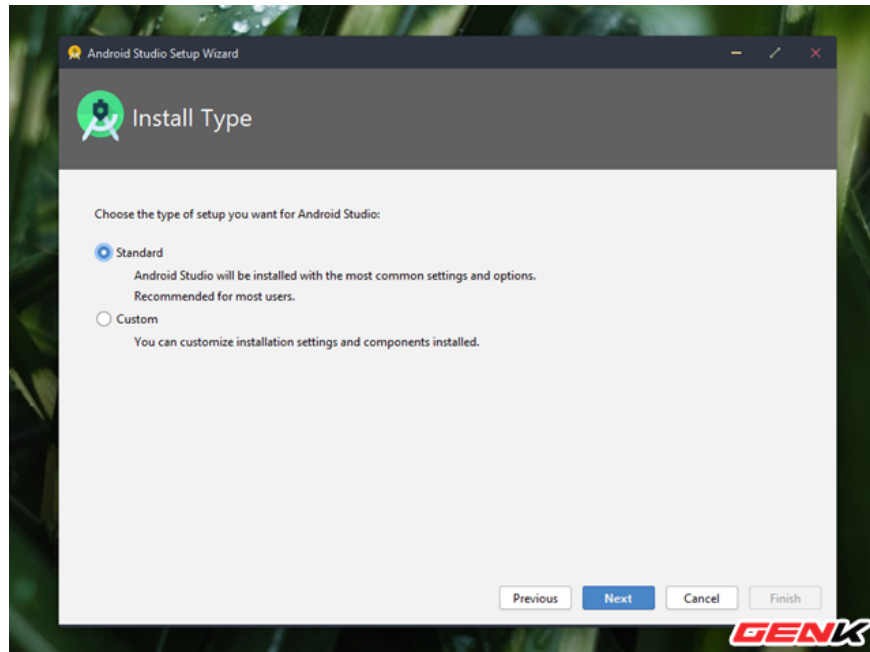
Android Studio Setup Wizard

Install Type

Choose the type of setup you want for Android Studio:

Standard

Android Studio will be installed with the most common settings and options.
Recommended for most users.

Custom

You can customize installation settings and components installed.

Previous Next Cancel Finish

GENK